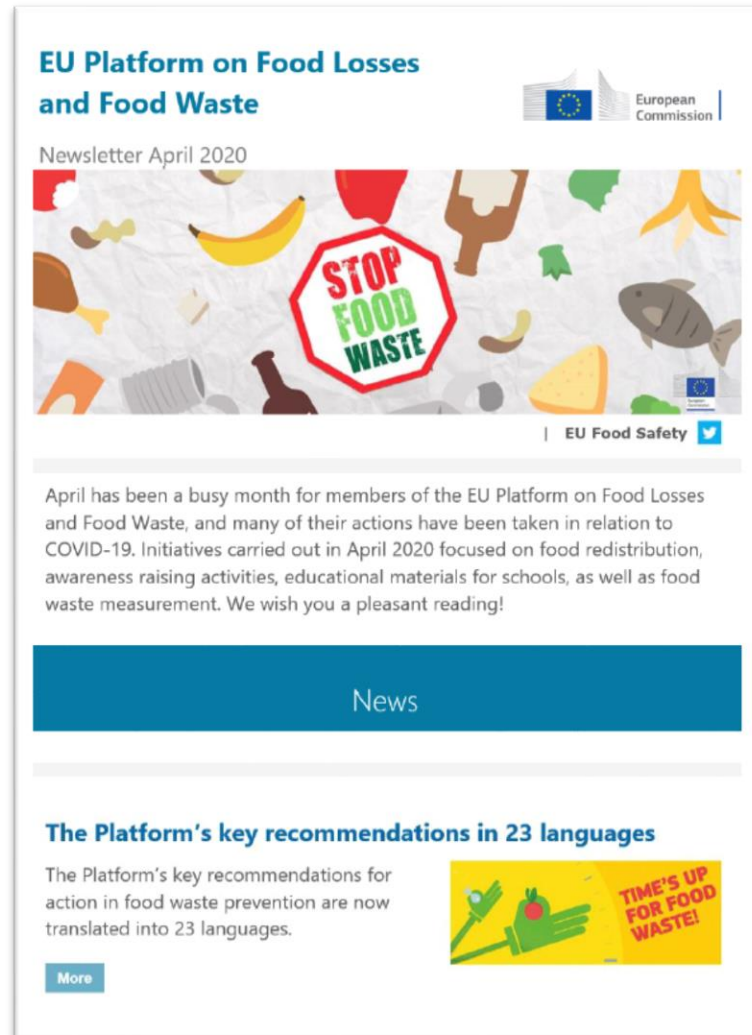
EU Platform on Food Losses and Food Waste

European Commission

Newsletter April 2020

STOP FOOD WASTE

| EU Food Safety

April has been a busy month for members of the EU Platform on Food Losses and Food Waste, and many of their actions have been taken in relation to COVID-19. Initiatives carried out in April 2020 focused on food redistribution, awareness raising activities, educational materials for schools, as well as food waste measurement. We wish you a pleasant reading!

News

The Platform's key recommendations in 23 languages

The Platform's key recommendations for action in food waste prevention are now translated into 23 languages.

TIME'S UP FOR FOOD WASTE!

More